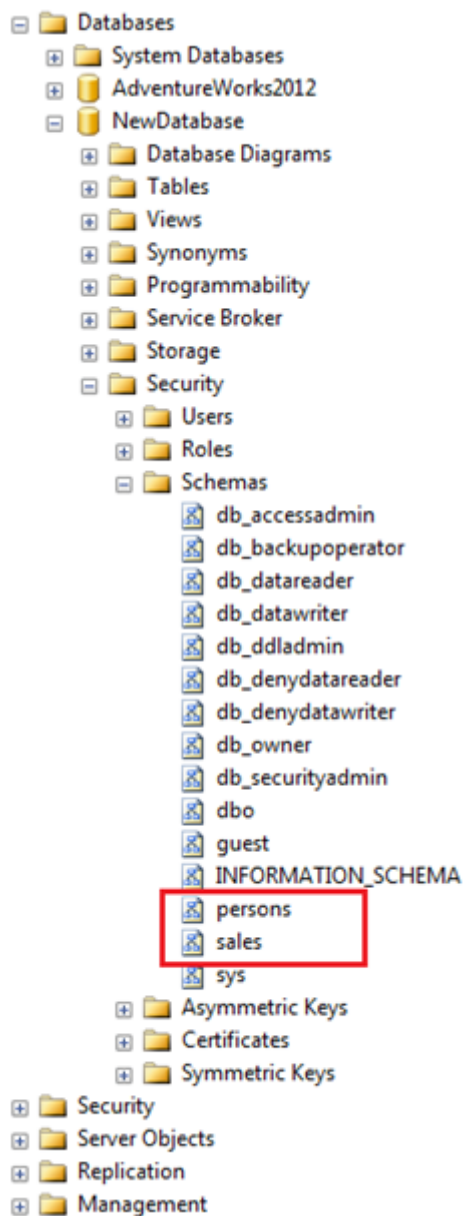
Databases
System Databases
AdventureWorks2012
NewDatabase
Database Diagrams
Tables
Views
Synonyms
Programmability
Service Broker
Storage
Security
Users
Roles
Schemas
db_accessadmin
db_backupoperator
db_datareader
db_datawriter
db_ddladmin
db_denydatareader
db_denydatawriter
db_owner
db_securityadmin
dbo
guest
INFORMATION_SCHEMA
persons
sales
sys
Asymmetric Keys
Certificates
Symmetric Keys
Security
Server Objects
Replication
Management